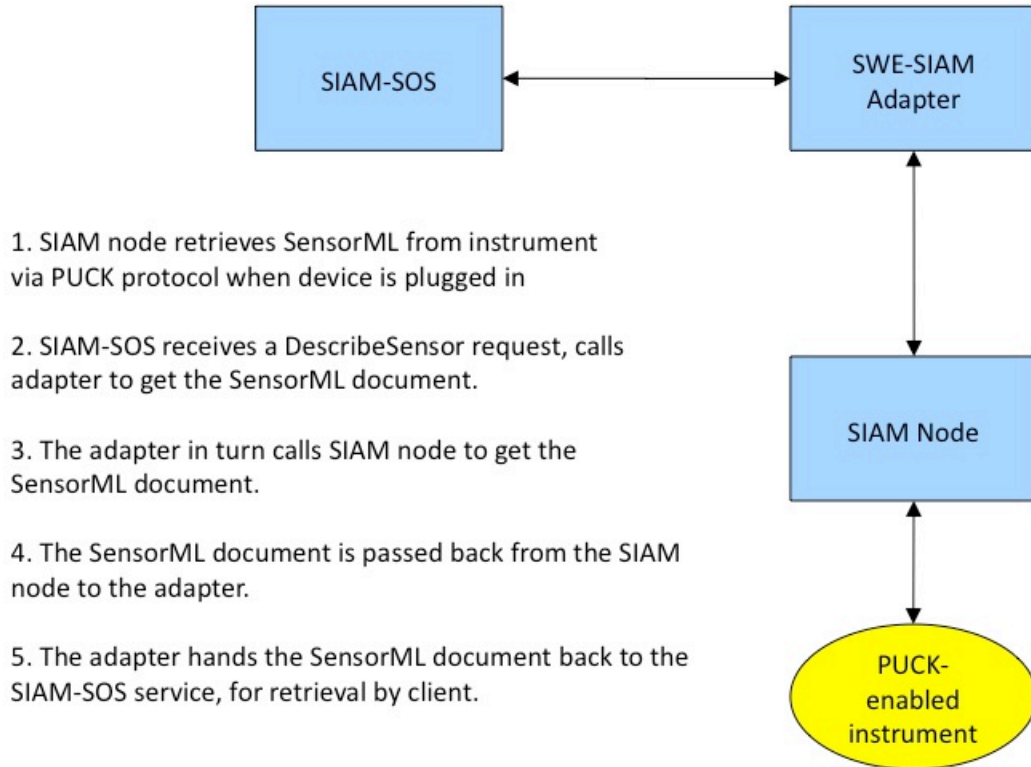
SIAM-SOS

SWE-SIAM Adapter

1. SIAM node retrieves SensorML from instrument via PUCK protocol when device is plugged in

2. SIAM-SOS receives a DescribeSensor request, calls adapter to get the SensorML document.

3. The adapter in turn calls SIAM node to get the SensorML document.

4. The SensorML document is passed back from the SIAM node to the adapter.

5. The adapter hands the SensorML document back to the SIAM-SOS service, for retrieval by client.

SIAM Node

PUCK-enabled instrument